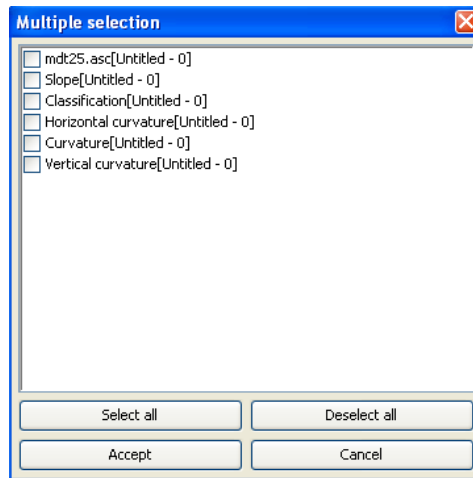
Multiple selection

mdt25.asc[Untitled - 0]
Slope[Untitled - 0]
Classification[Untitled - 0]
Horizontal curvature[Untitled - 0]
Curvature[Untitled - 0]
Vertical curvature[Untitled - 0]

Select all
Deselect all
Accept
Cancel